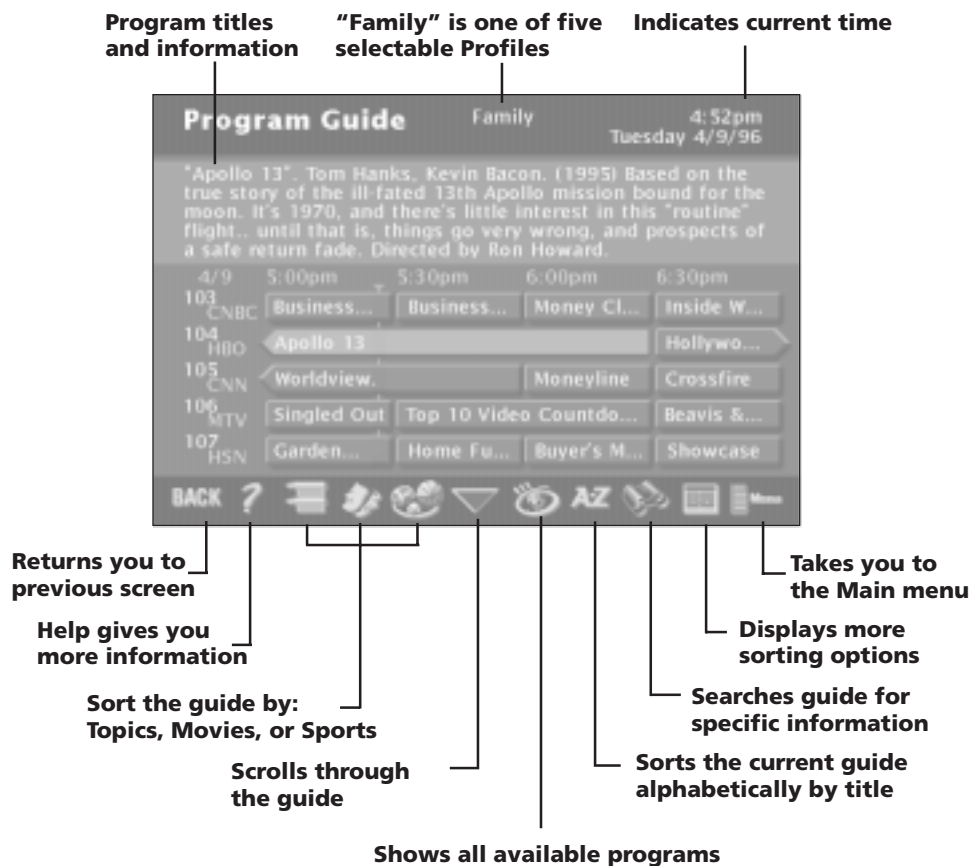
Program titles and information

"Family" is one of five selectable Profiles

Indicates current time

Program Guide

Family

4:52pm
Tuesday 4/9/96

"Apollo 13". Tom Hanks, Kevin Bacon. (1995) Based on the true story of the ill-fated 13th Apollo mission bound for the moon. It's 1970, and there's little interest in this "routine" flight.. until that is, things go very wrong, and prospects of a safe return fade. Directed by Ron Howard.

| 4/9 | 5:00pm | 5:30pm | 6:00pm | 6:30pm |
|---|---|---|---|---|
| 103 CNBC | Business... | Business... | Money Cl... | Inside W... |
| 104 HBO | Apollo 13 | | | Hollywo... |
| 105 CNN | Worldview. | | Moneyline | Crossfire |
| 106 MTV | Singled Out | Top 10 Video Countdo... | | Beavis &... |
| 107 HSN | Garden... | Home Fu... | Buyer's M... | Showcase |

BACK ? AZ Menu

Returns you to previous screen

Help gives you more information

Sort the guide by: Topics, Movies, or Sports

Scrolls through the guide

Shows all available programs

Sorts the current guide alphabetically by title

Searches guide for specific information

Displays more sorting options

Takes you to the Main menu